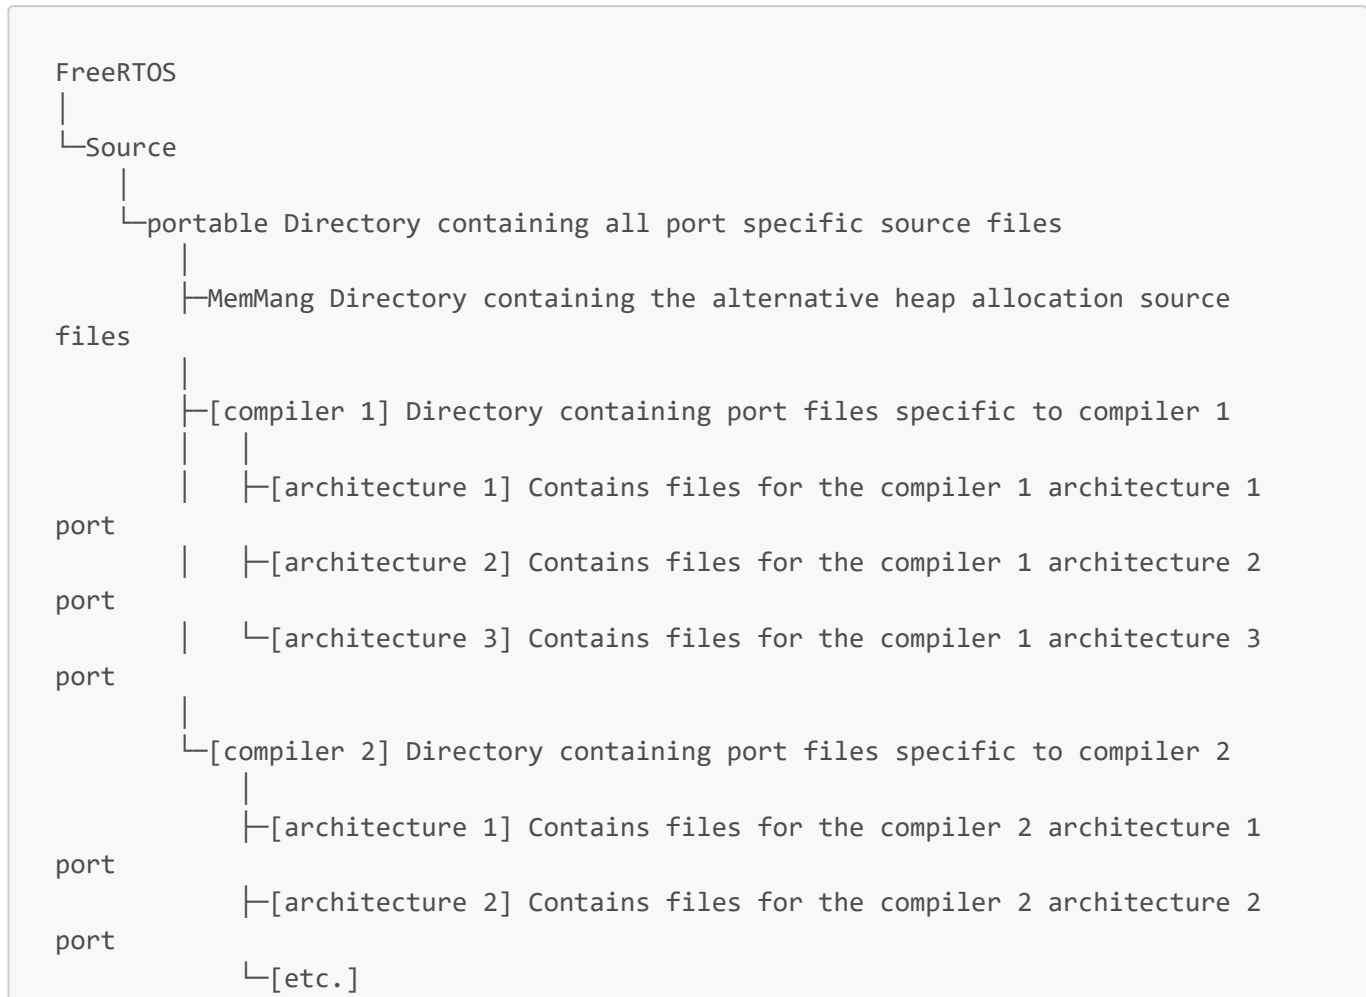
FreeRTOS
│
└─Source
    │
    └─portable Directory containing all port specific source files
        │
        ├─MemMang Directory containing the alternative heap allocation source files
        │
        ├─[compiler 1] Directory containing port files specific to compiler 1
        │   │
        │   ├─[architecture 1] Contains files for the compiler 1 architecture 1 port
        │   ├─[architecture 2] Contains files for the compiler 1 architecture 2 port
        │   └─[architecture 3] Contains files for the compiler 1 architecture 3 port
        │
        └─[compiler 2] Directory containing port files specific to compiler 2
            │
            ├─[architecture 1] Contains files for the compiler 2 architecture 1 port
            ├─[architecture 2] Contains files for the compiler 2 architecture 2 port
            └─[etc.]